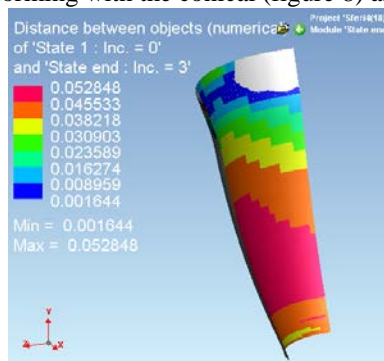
orming with the conical (figure 6) a

Distance between objects (numerica
of 'State 1 : Inc. = 0'
and 'State end : Inc. = 3'

0.052848
0.045533
0.038218
0.030903
0.023589
0.016274
0.008959
0.001644

Min = 0.001644
Max = 0.052848

Project 'Sferik(18)
Module 'State end

Z
Y
X